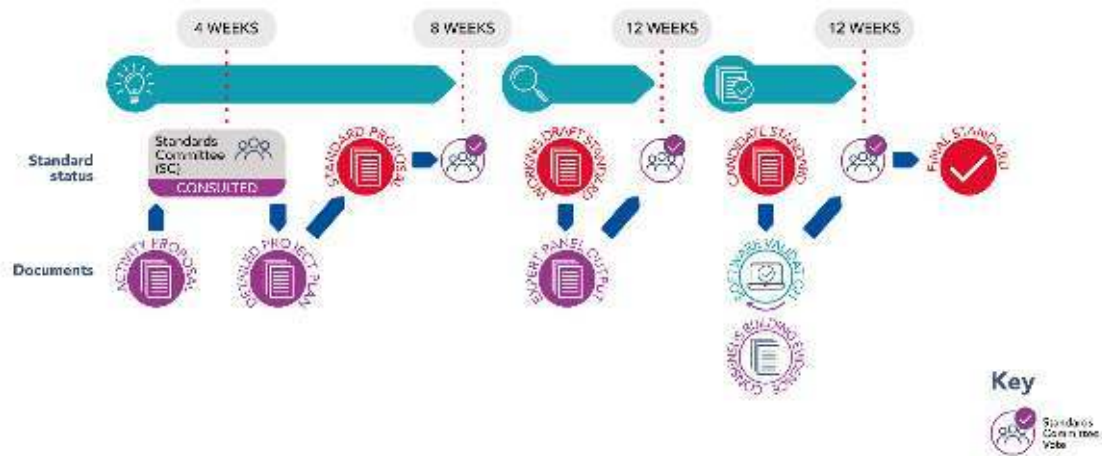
4 WEEKS

8 WEEKS

12 WEEKS

12 WEEKS

Standard status

Documents

Standards Committee (SC)

CONSULTED

ACTIVITY PROPOSAL

DETAILED PROJECT PLAN

STANDARD PROPOSAL

WORKING DRAFT STANDARD

EXPERT PANEL OUTPUT

CANDIDATE STANDARD

SOFTWARE VALIDATION

CONSENSUS BUILDING EVIDENCE

FINAL STANDARD

Key

Standards Committee Vote